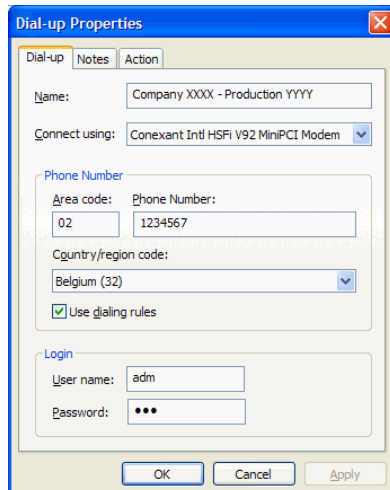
Dial-up Properties

Dial-up | Notes | Action

Name: Company XXXX - Production YYYY

Connect using: Conexant Intl HSFi V92 MiniPCI Modem

Phone Number

Area code: 02

Phone Number: 1234567

Country/region code: Belgium (32)

Use dialing rules

Login

User name: adm

Password: •••

OK | Cancel | Apply